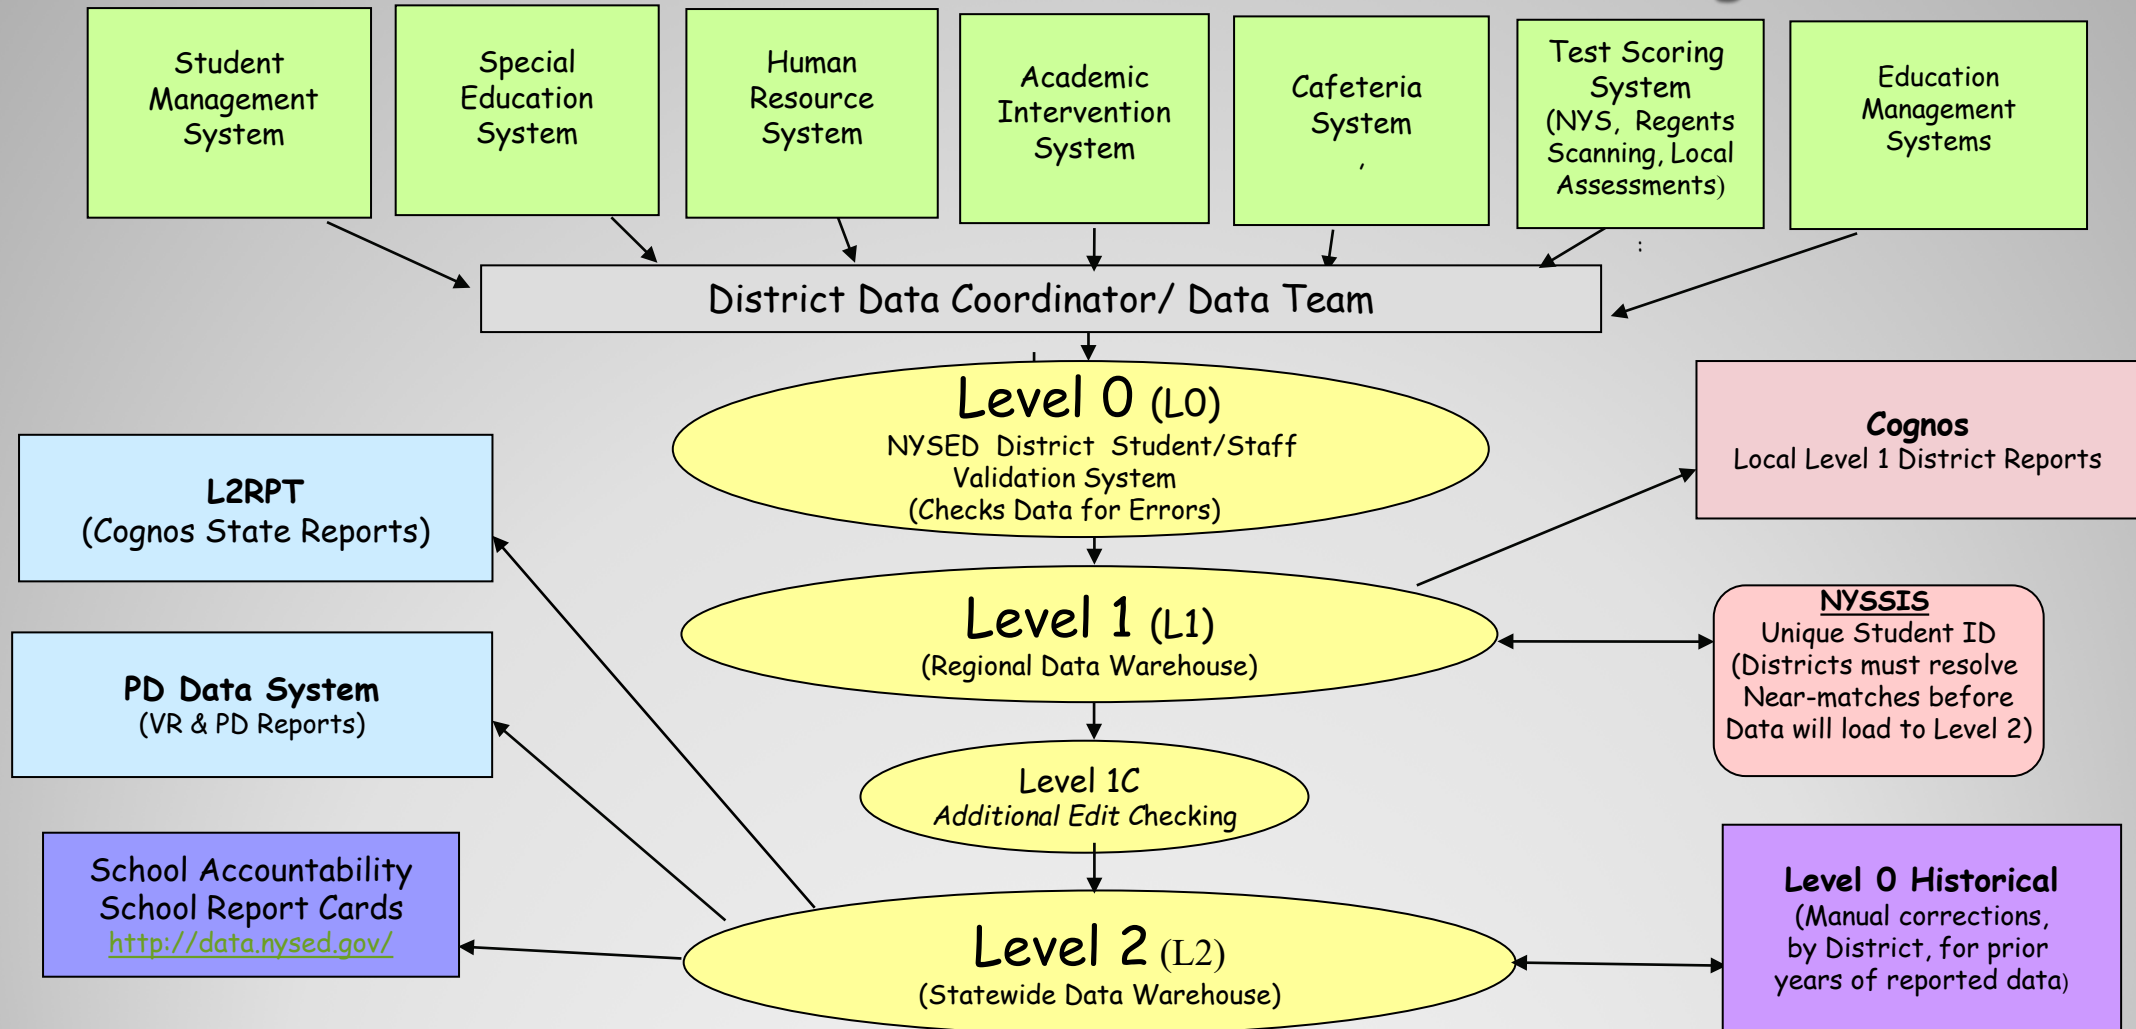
Student Management System

Special Education System

Human Resource System

Academic Intervention System

Cafeteria System
,

Test Scoring System (NYS, Regents Scanning, Local Assessments)

Education Management Systems

District Data Coordinator/ Data Team

Level 0 (L0)
NYSED District Student/Staff Validation System
(Checks Data for Errors)

Cognos
Local Level 1 District Reports

L2RPT
(Cognos State Reports)

Level 1 (L1)
(Regional Data Warehouse)

NYSSIS
Unique Student ID
(Districts must resolve Near-matches before Data will load to Level 2)

PD Data System
(VR & PD Reports)

Level 1C
Additional Edit Checking

School Accountability
School Report Cards
http://data.nysed.gov/

Level 2 (L2)
(Statewide Data Warehouse)

Level 0 Historical
(Manual corrections, by District, for prior years of reported data)